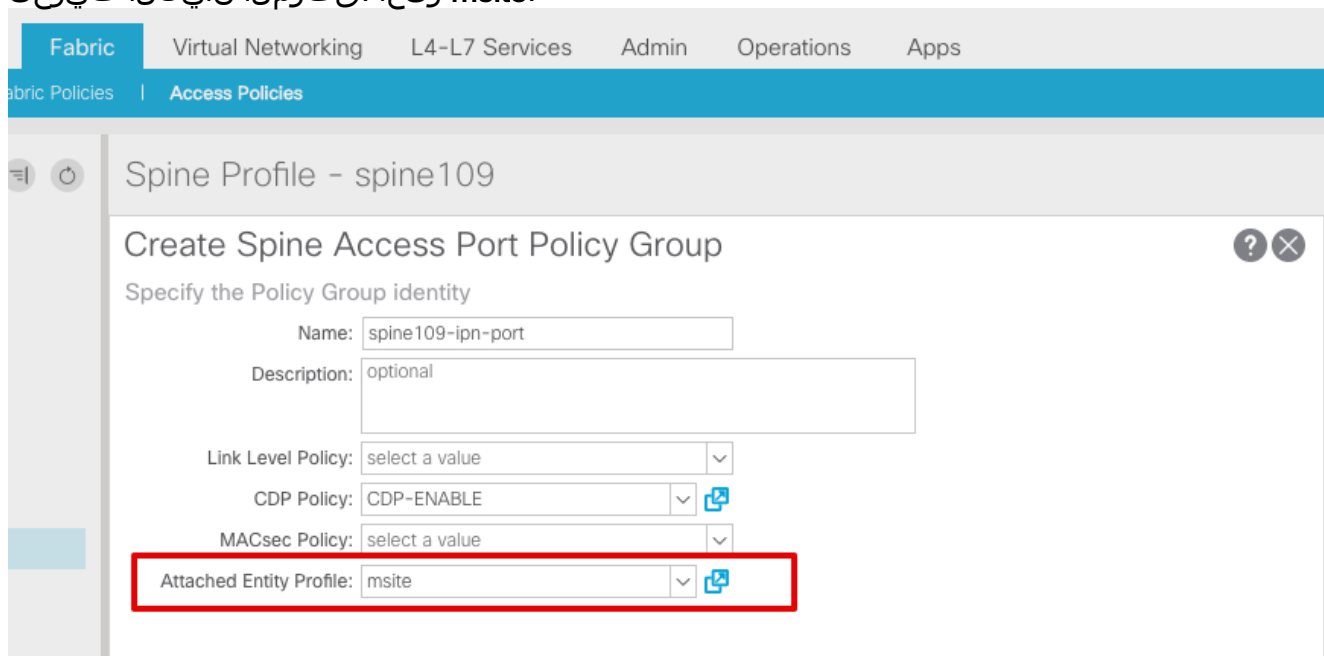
Fabric Virtual Networking L4-L7 Services Admin Operations Apps

abric Policies | Access Policies

Spine Profile - spine109

Create Spine Access Port Policy Group

Specify the Policy Group identity

Name: spine109-ipn-port

Description: optional

Link Level Policy: select a value

CDP Policy: CDP-ENABLE

MACsec Policy: select a value

Attached Entity Profile: msite